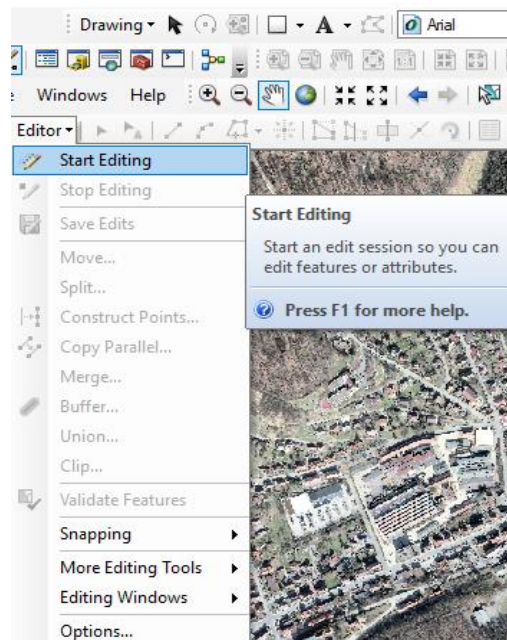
Drawing ▾ A ▾ Arial

Windows Help

Editor ▾

Start Editing
Stop Editing
Save Edits
Move...
Split...
Construct Points...
Copy Parallel...
Merge...
Buffer...
Union...
Clip...
Validate Features
Snapping
More Editing Tools
Editing Windows
Options...

Start Editing

Start an edit session so you can edit features or attributes.

Press F1 for more help.